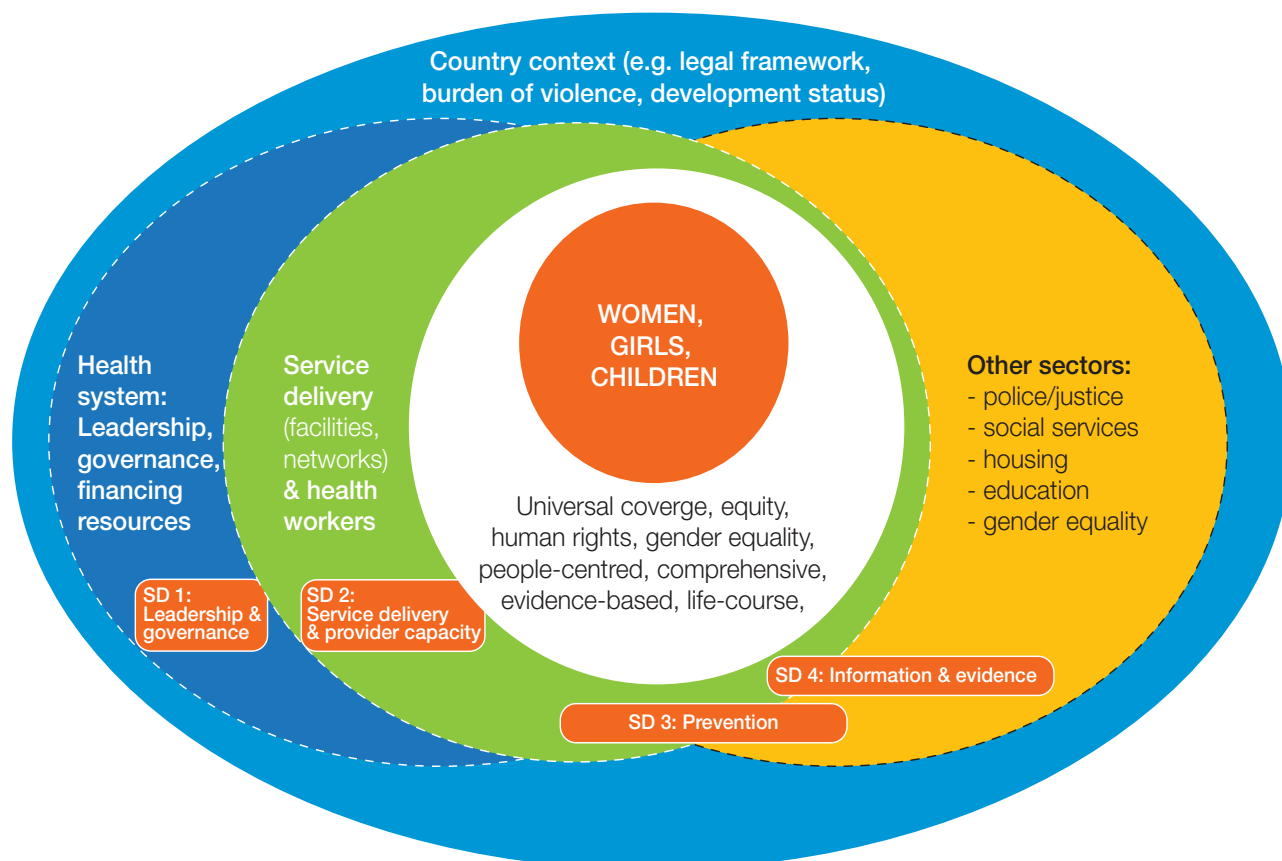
Country context (e.g. legal framework, burden of violence, development status)

Health system: Leadership, governance, financing resources

Service delivery (facilities, networks) & health workers

WOMEN, GIRLS, CHILDREN

Universal coverge, equity, human rights, gender equality, people-centred, comprehensive, evidence-based, life-course,

Other sectors:
- police/justice
- social services
- housing
- education
- gender equality

SD 1: Leadership & governance

SD 2: Service delivery & provider capacity

SD 4: Information & evidence

SD 3: Prevention